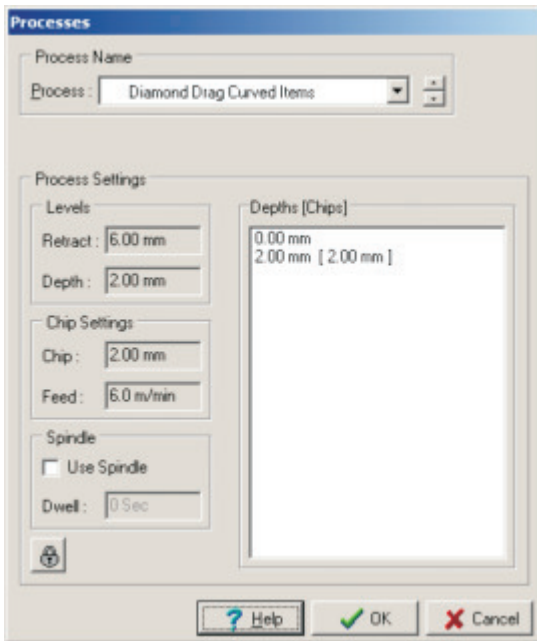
Processes

Process Name

Process : Diamond Drag Curved Items

Process Settings

Levels

Retract : 6.00 mm

Depth : 2.00 mm

Chip Settings

Chip : 2.00 mm

Feed : 6.0 m/min

Spindle

Use Spindle

Dwell : 0 Sec

Depths [Chips]

0.00 mm
2.00 mm [ 2.00 mm ]

Help

OK

Cancel